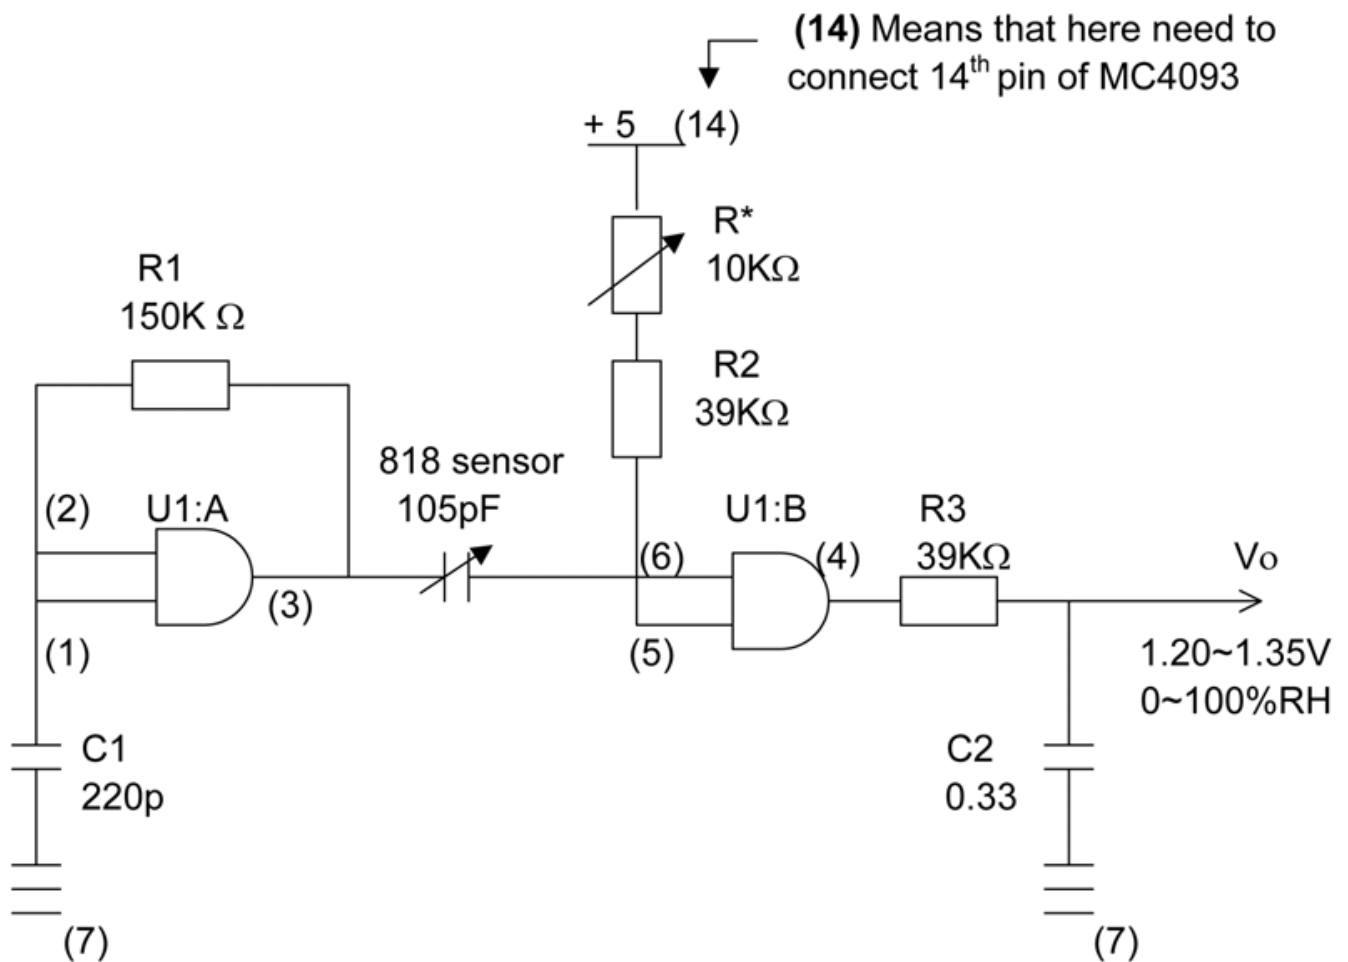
**(14)** Means that here need to connect $14^{th}$ pin of MC4093

+ 5 (14)

R*
10KΩ

R2
39KΩ

R1
150K Ω

818 sensor
105pF

(2) U1:A

(3)

(1)

U1:B

(6) (4)

(5)

R3
39KΩ

Vo

1.20~1.35V
0~100%RH

C1
220p

C2
0.33

(7)

(7)